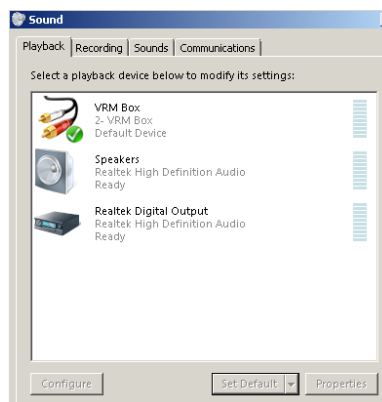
Sound

Playback | Recording | Sounds | Communications

Select a playback device below to modify its settings:

VRM Box
2- VRM Box
Default Device

Speakers
Realtek High Definition Audio
Ready

Realtek Digital Output
Realtek High Definition Audio
Ready

Configure | Set Default | Properties